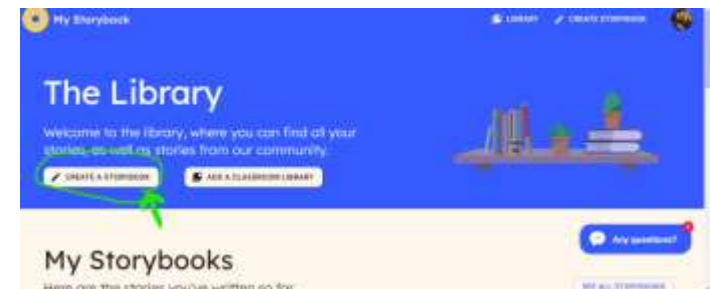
My Storybook

LIBRARY CREATE STORYBOOK

The Library

Welcome to the library, where you can find all your stories as well as stories from our community.

CREATE A STORYBOOK ADD A CLASSROOM LIBRARY

Any questions?

My Storybooks

Here are the stories you've written so far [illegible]

SEE ALL STORYBOOKS